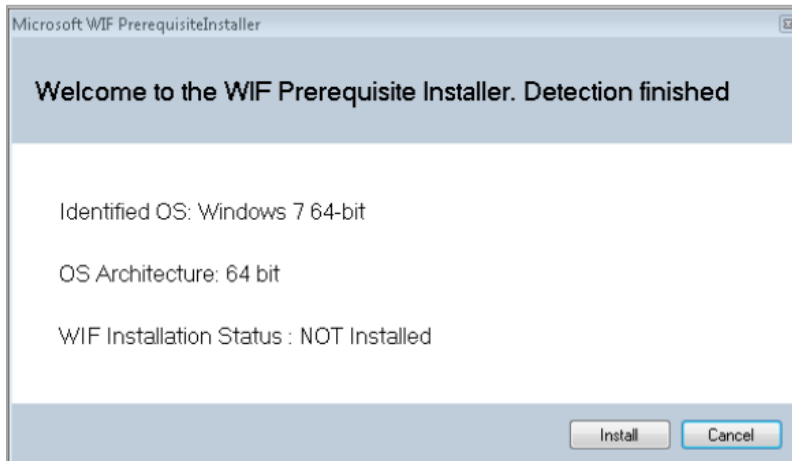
Microsoft WIF PrerequisiteInstaller

Welcome to the WIF Prerequisite Installer. Detection finished

Identified OS: Windows 7 64-bit

OS Architecture: 64 bit

WIF Installation Status : NOT Installed

Install
Cancel